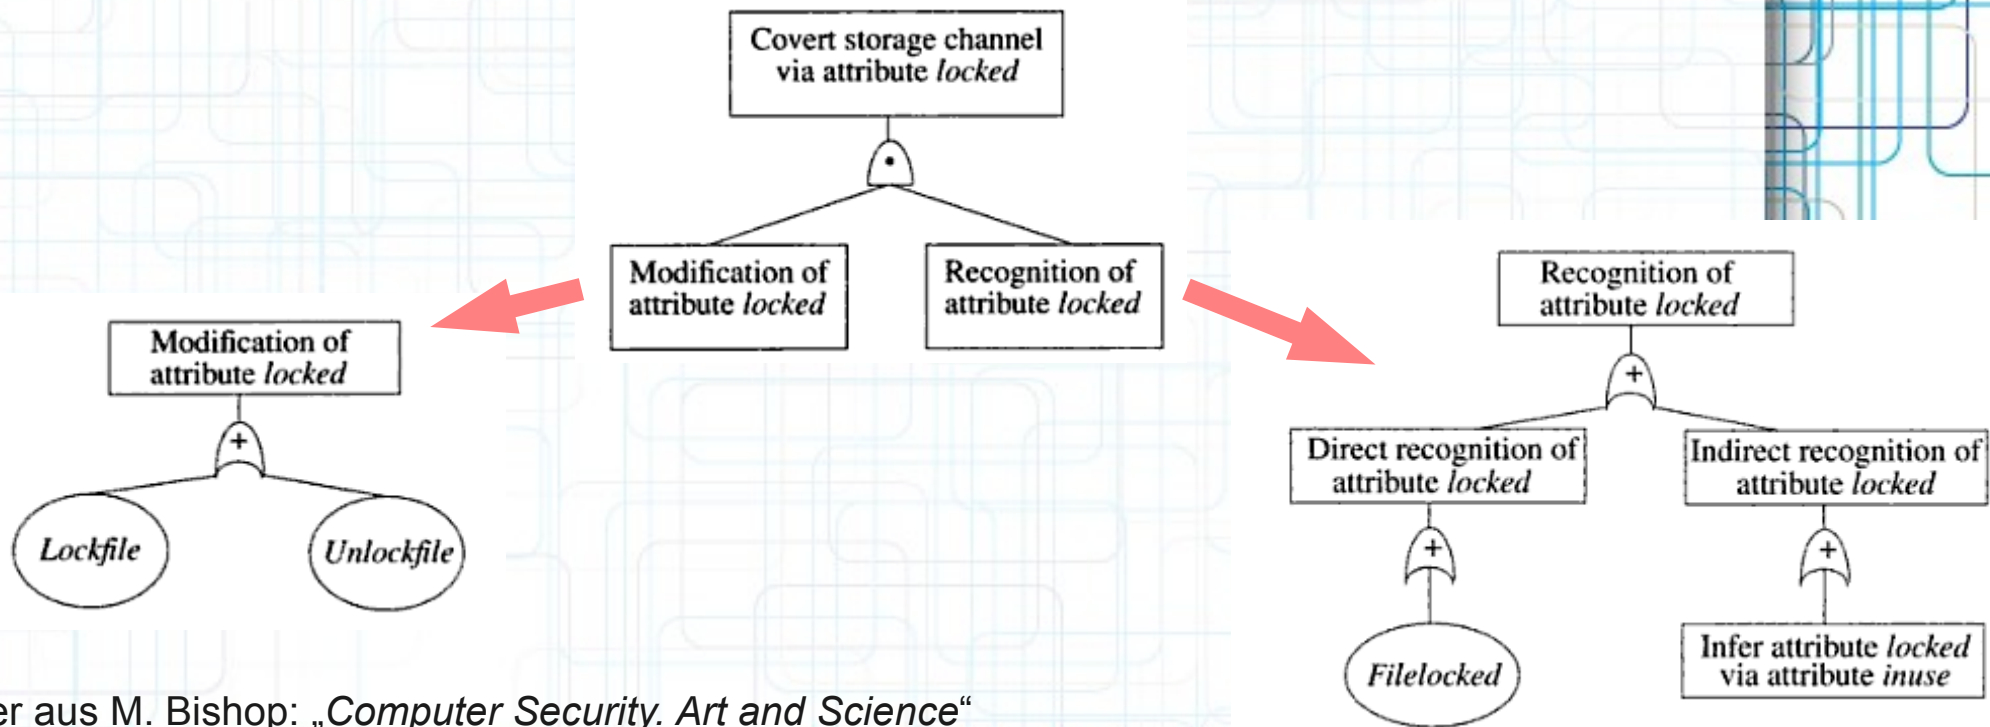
Covert storage channel via attribute *locked*

•

Modification of attribute *locked*

Recognition of attribute *locked*

Modification of attribute *locked*

+

*Lockfile*

*Unlockfile*

Recognition of attribute *locked*

+

Direct recognition of attribute *locked*

Indirect recognition of attribute *locked*

+

+

*Filelocked*

Infer attribute *locked* via attribute *inuse*

er aus M. Bishop: „*Computer Security, Art and Science*“